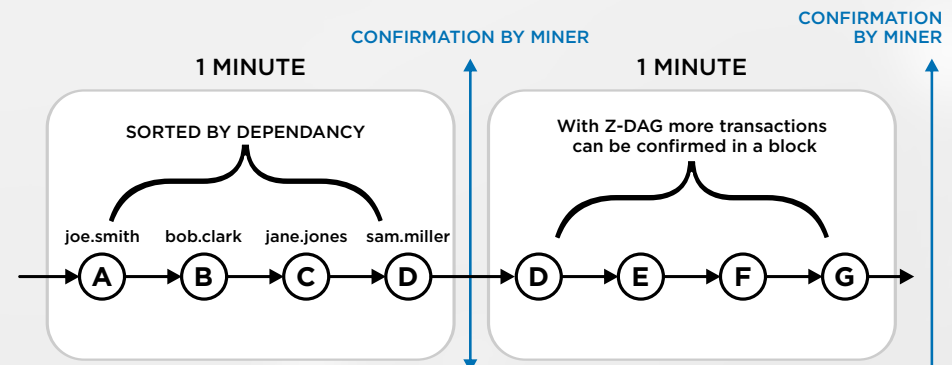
CONFIRMATION BY MINER

CONFIRMATION BY MINER

1 MINUTE

SORTED BY DEPENDANCY

joe.smith bob.clark jane.jones sam.miller

A B C D

1 MINUTE

With Z-DAG more transactions can be confirmed in a block

D E F G